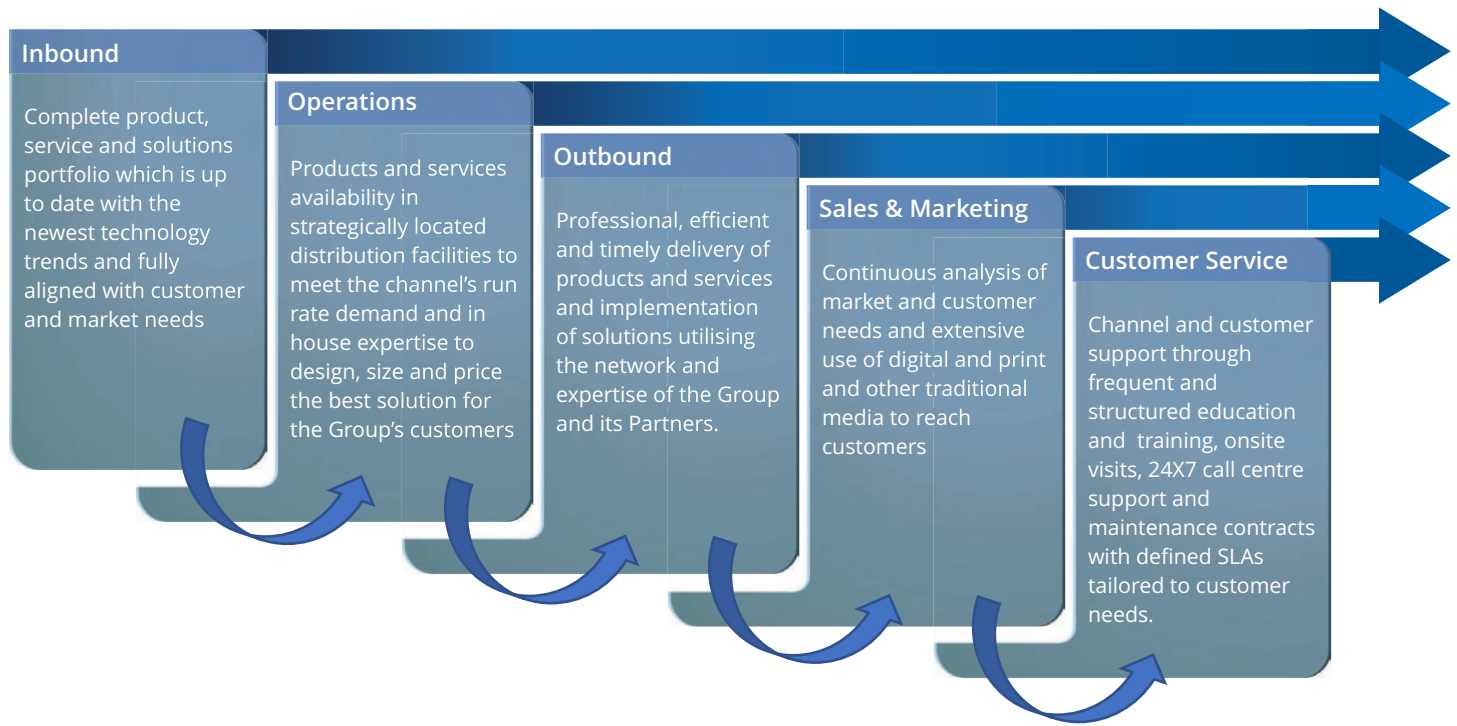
Inbound

Complete product, service and solutions portfolio which is up to date with the newest technology trends and fully aligned with customer and market needs

Operations

Products and services availability in strategically located distribution facilities to meet the channel's run rate demand and in house expertise to design, size and price the best solution for the Group's customers

Outbound

Professional, efficient and timely delivery of products and services and implementation of solutions utilising the network and expertise of the Group and its Partners.

Sales & Marketing

Continuous analysis of market and customer needs and extensive use of digital and print and other traditional media to reach customers

Customer Service

Channel and customer support through frequent and structured education and training, onsite visits, 24X7 call centre support and maintenance contracts with defined SLAs tailored to customer needs.